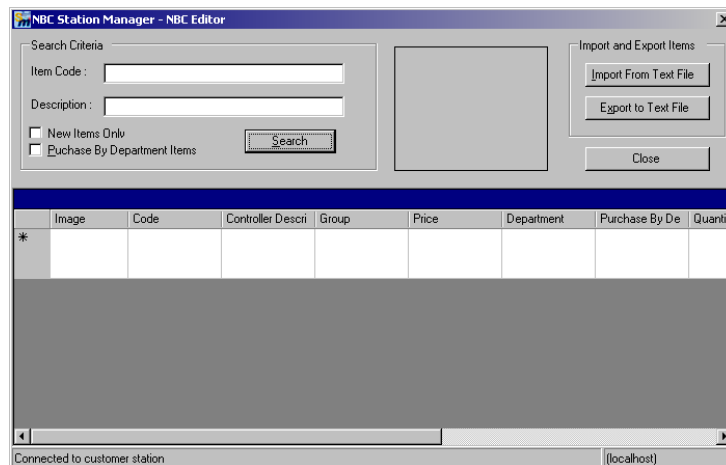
NBC Station Manager - NBC Editor

Search Criteria

Item Code :

Description :

New Items Only

Puchase By Department Items

Search

Import and Export Items

Import From Text File

Export to Text File

Close

| | Image | Code | Controller Descri | Group | Price | Department | Purchase By De | Quanti |
|---|---|---|---|---|---|---|---|---|
| * | | | | | | | | |

Connected to customer station

(localhost)